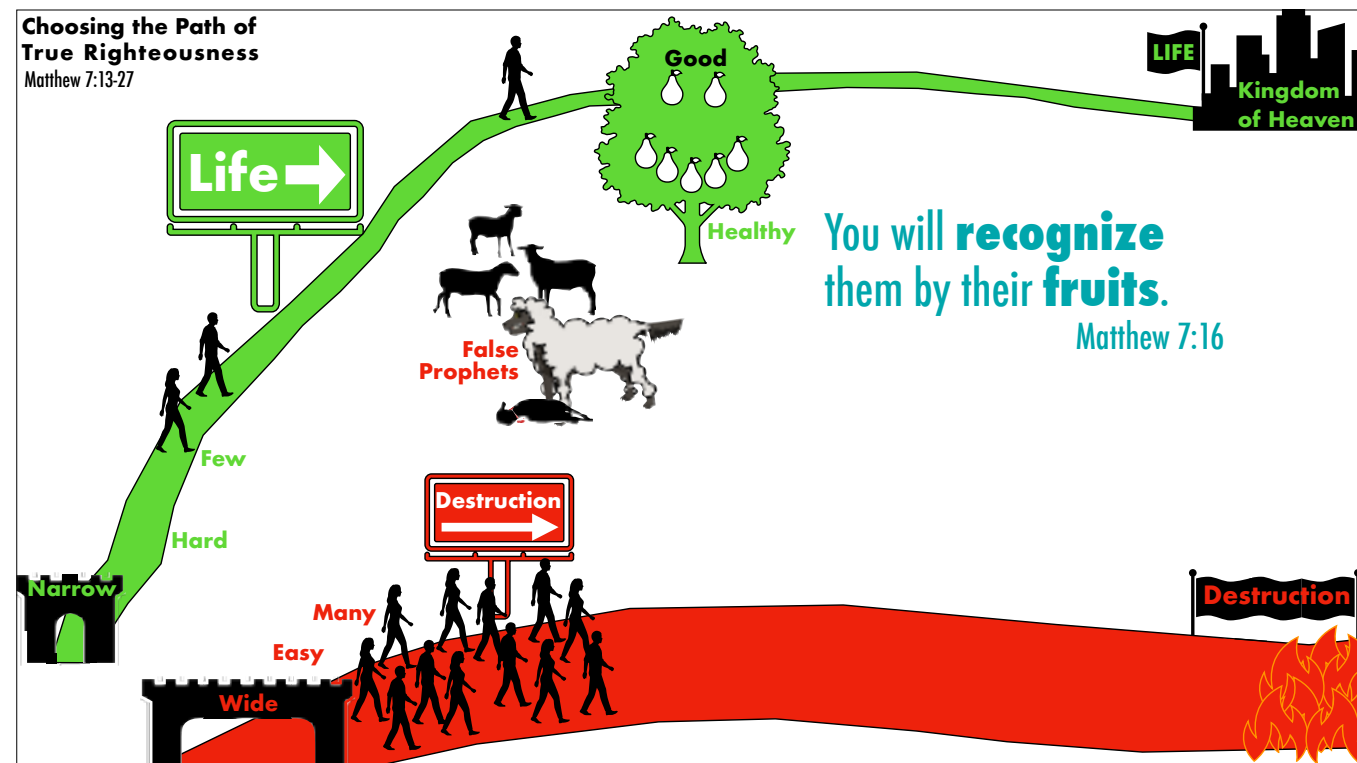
Choosing the Path of True Righteousness
Matthew 7:13-27

Good

LIFE

Kingdom of Heaven

Life

Healthy

You will recognize them by their fruits.
Matthew 7:16

False Prophets

Few

Hard

Narrow

Destruction

Many

Easy

Wide

Destruction